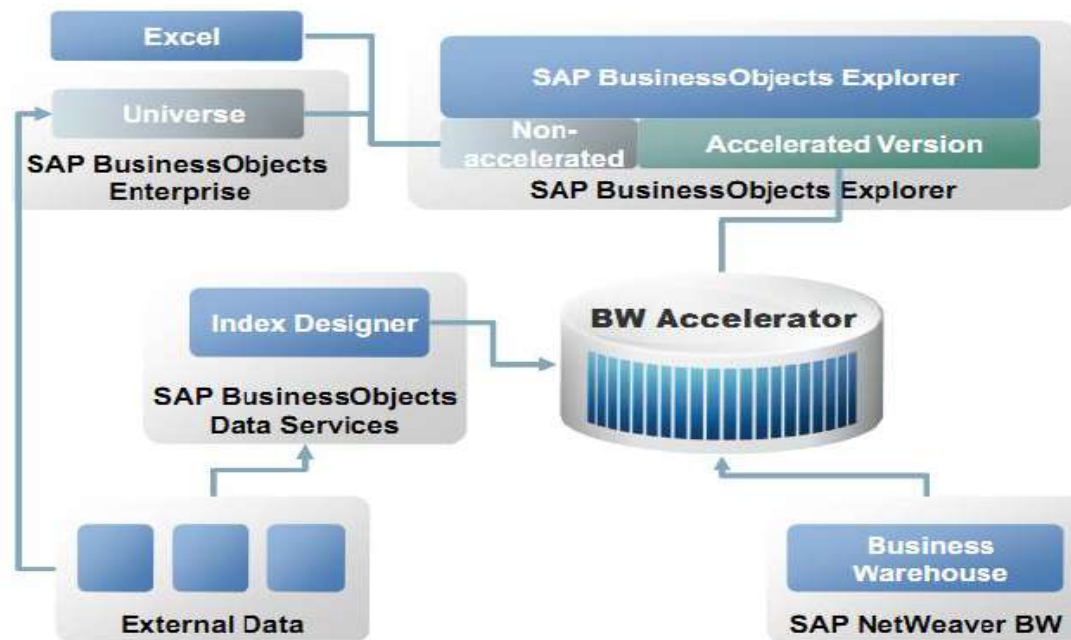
Excel

Universe

SAP BusinessObjects Enterprise

SAP BusinessObjects Explorer

Non-accelerated

Accelerated Version

SAP BusinessObjects Explorer

Index Designer

SAP BusinessObjects Data Services

BW Accelerator

External Data

Business Warehouse

SAP NetWeaver BW